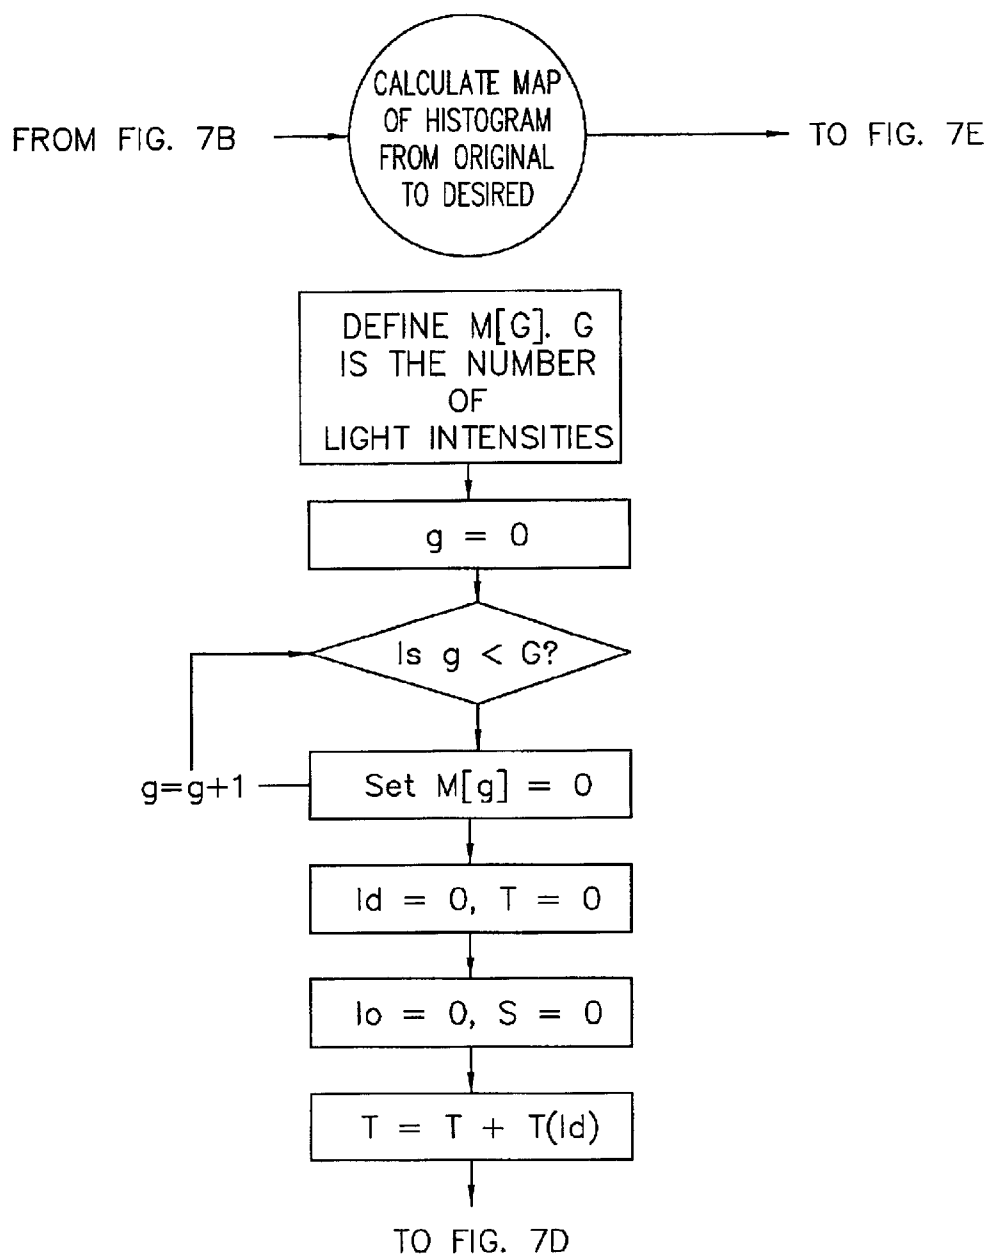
FROM FIG. 7B

CALCULATE MAP OF HISTOGRAM FROM ORIGINAL TO DESIRED

TO FIG. 7E

DEFINE M[G]. G IS THE NUMBER OF LIGHT INTENSITIES

g = 0

Is g < G?

g=g+1

Set M[g] = 0

Id = 0, T = 0

Io = 0, S = 0

T = T + T(Id)

TO FIG. 7D